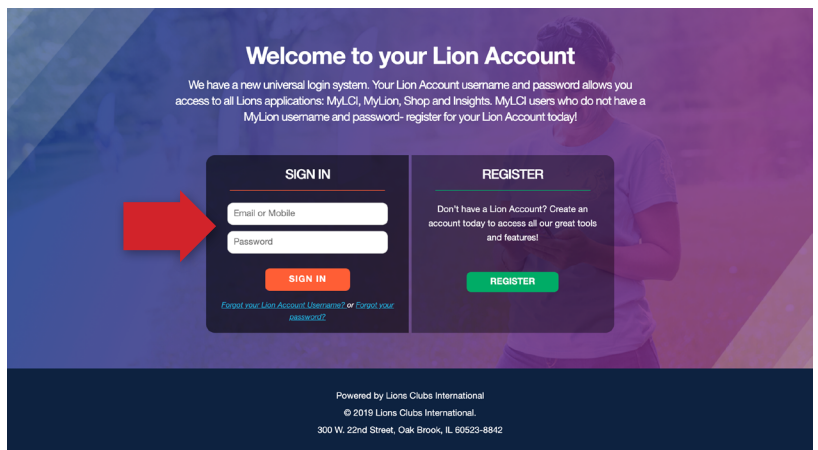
Welcome to your Lion Account

We have a new universal login system. Your Lion Account username and password allows you access to all Lions applications: MyLCI, MyLion, Shop and Insights. MyLCI users who do not have a MyLion username and password- register for your Lion Account today!

SIGN IN

Email or Mobile

Password

SIGN IN

Forgot your Lion Account Username? or Forgot your password?

REGISTER

Don't have a Lion Account? Create an account today to access all our great tools and features!

REGISTER

Powered by Lions Clubs International

© 2019 Lions Clubs International.

300 W. 22nd Street, Oak Brook, IL 60523-8842